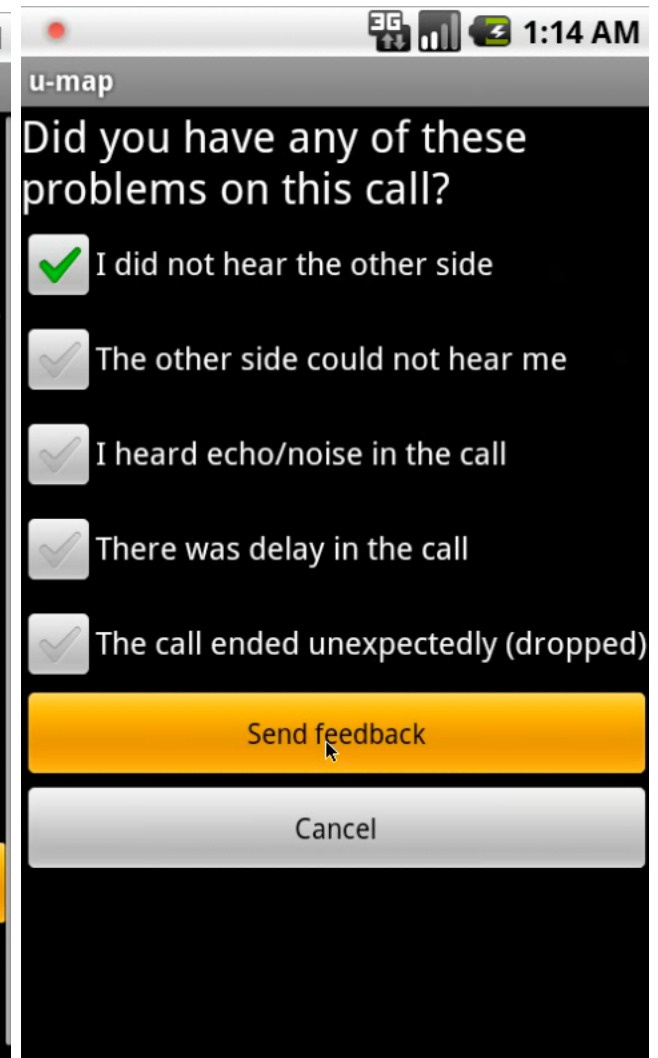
3G 1:14 AM

u-map

Did you have any of these problems on this call?

I did not hear the other side

The other side could not hear me

I heard echo/noise in the call

There was delay in the call

The call ended unexpectedly (dropped)

Send feedback

Cancel